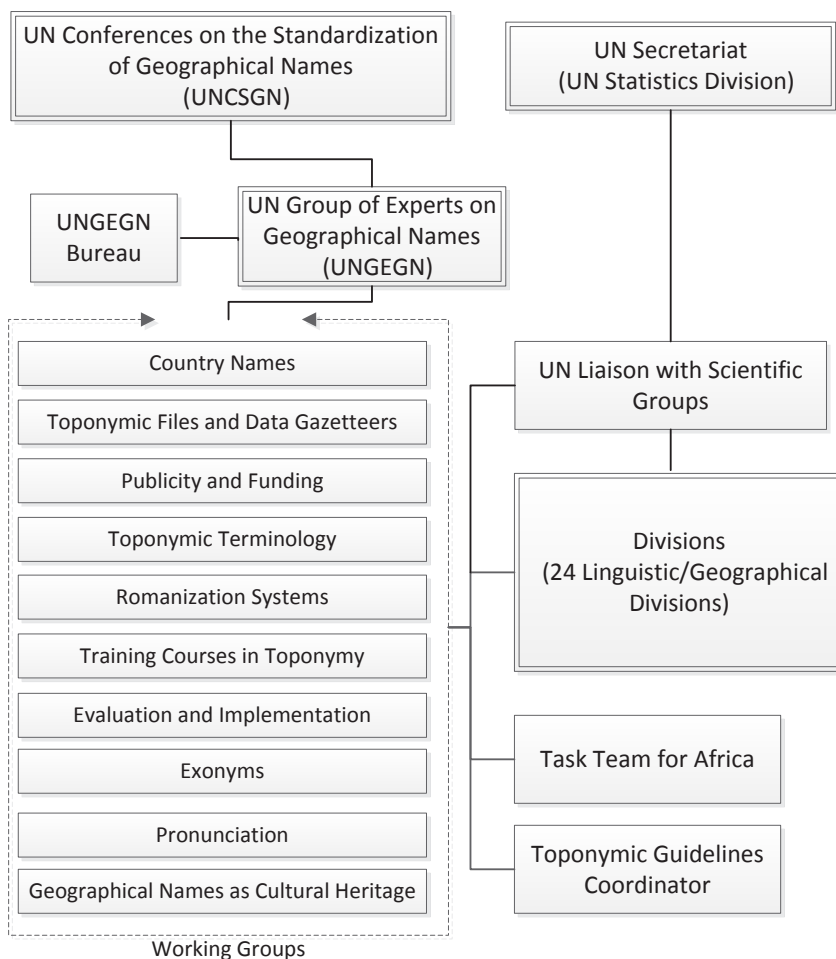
UN Conferences on the Standardization of Geographical Names (UNCSGN)

UN Secretariat (UN Statistics Division)

UNGEGN Bureau

UN Group of Experts on Geographical Names (UNGEGN)

Country Names

Toponymic Files and Data Gazetteers

Publicity and Funding

Toponymic Terminology

Romanization Systems

Training Courses in Toponymy

Evaluation and Implementation

Exonyms

Pronunciation

Geographical Names as Cultural Heritage

Working Groups

UN Liaison with Scientific Groups

Divisions (24 Linguistic/Geographical Divisions)

Task Team for Africa

Toponymic Guidelines Coordinator